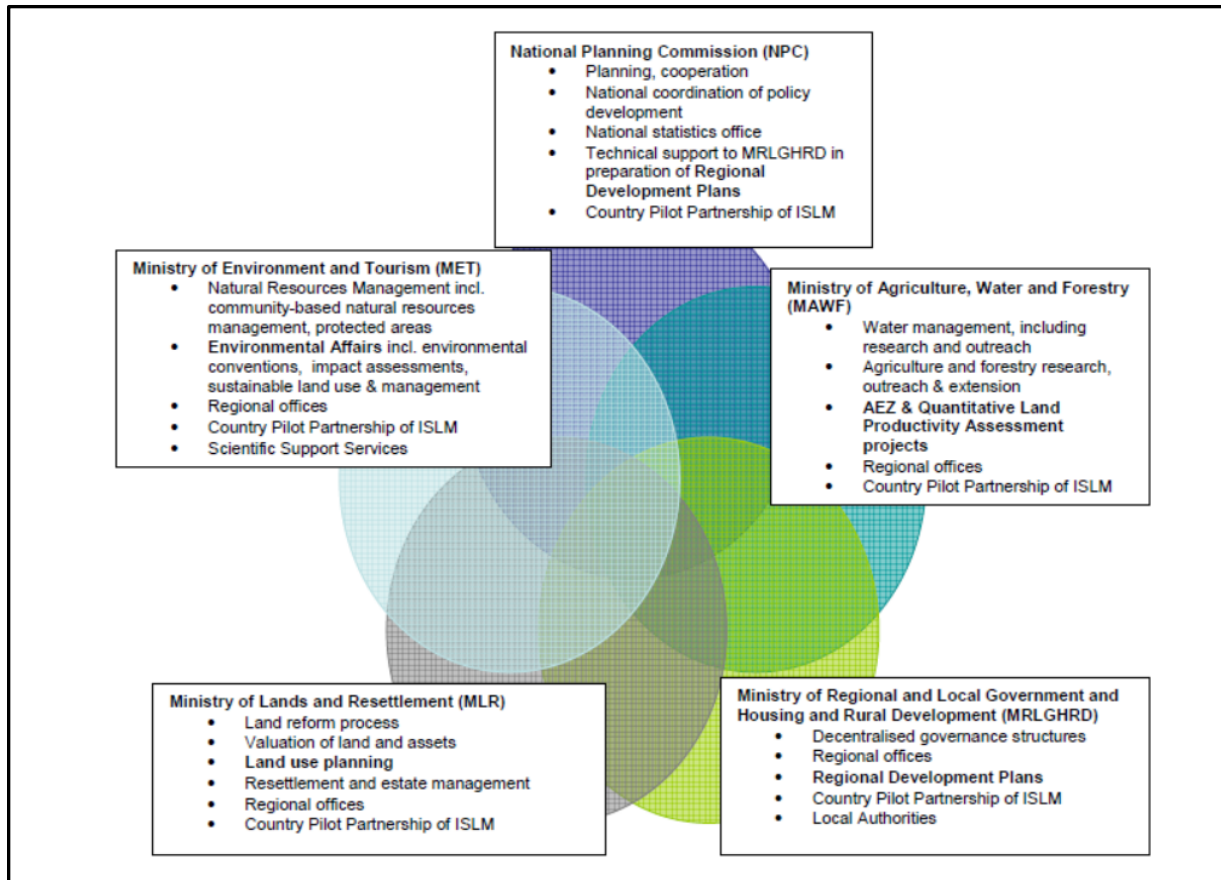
National Planning Commission (NPC)
- Planning, cooperation
- National coordination of policy development
- National statistics office
- Technical support to MRLGHRD in preparation of Regional Development Plans
- Country Pilot Partnership of ISLM

Ministry of Environment and Tourism (MET)
- Natural Resources Management incl. community-based natural resources management, protected areas
- Environmental Affairs incl. environmental conventions, impact assessments, sustainable land use & management
- Regional offices
- Country Pilot Partnership of ISLM
- Scientific Support Services

Ministry of Agriculture, Water and Forestry (MAWF)
- Water management, including research and outreach
- Agriculture and forestry research, outreach & extension
- AEZ & Quantitative Land Productivity Assessment projects
- Regional offices
- Country Pilot Partnership of ISLM

Ministry of Lands and Resettlement (MLR)
- Land reform process
- Valuation of land and assets
- Land use planning
- Resettlement and estate management
- Regional offices
- Country Pilot Partnership of ISLM

Ministry of Regional and Local Government and Housing and Rural Development (MRLGHRD)
- Decentralised governance structures
- Regional offices
- Regional Development Plans
- Country Pilot Partnership of ISLM
- Local Authorities